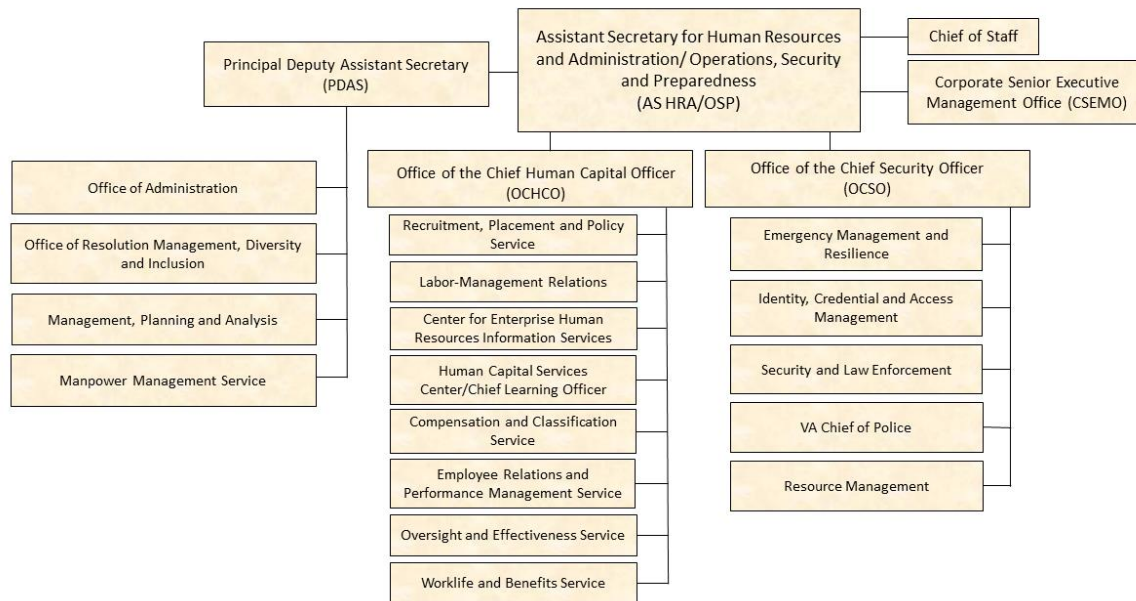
Assistant Secretary for Human Resources and Administration/ Operations, Security and Preparedness
(AS HRA/OSP)

Chief of Staff

Corporate Senior Executive Management Office (CSEMO)

Principal Deputy Assistant Secretary
(PDAS)

Office of Administration

Office of Resolution Management, Diversity and Inclusion

Management, Planning and Analysis

Manpower Management Service

Office of the Chief Human Capital Officer
(OCHCO)

Recruitment, Placement and Policy Service

Labor-Management Relations

Center for Enterprise Human Resources Information Services

Human Capital Services Center/Chief Learning Officer

Compensation and Classification Service

Employee Relations and Performance Management Service

Oversight and Effectiveness Service

Worklife and Benefits Service

Office of the Chief Security Officer
(OCSO)

Emergency Management and Resilience

Identity, Credential and Access Management

Security and Law Enforcement

VA Chief of Police

Resource Management